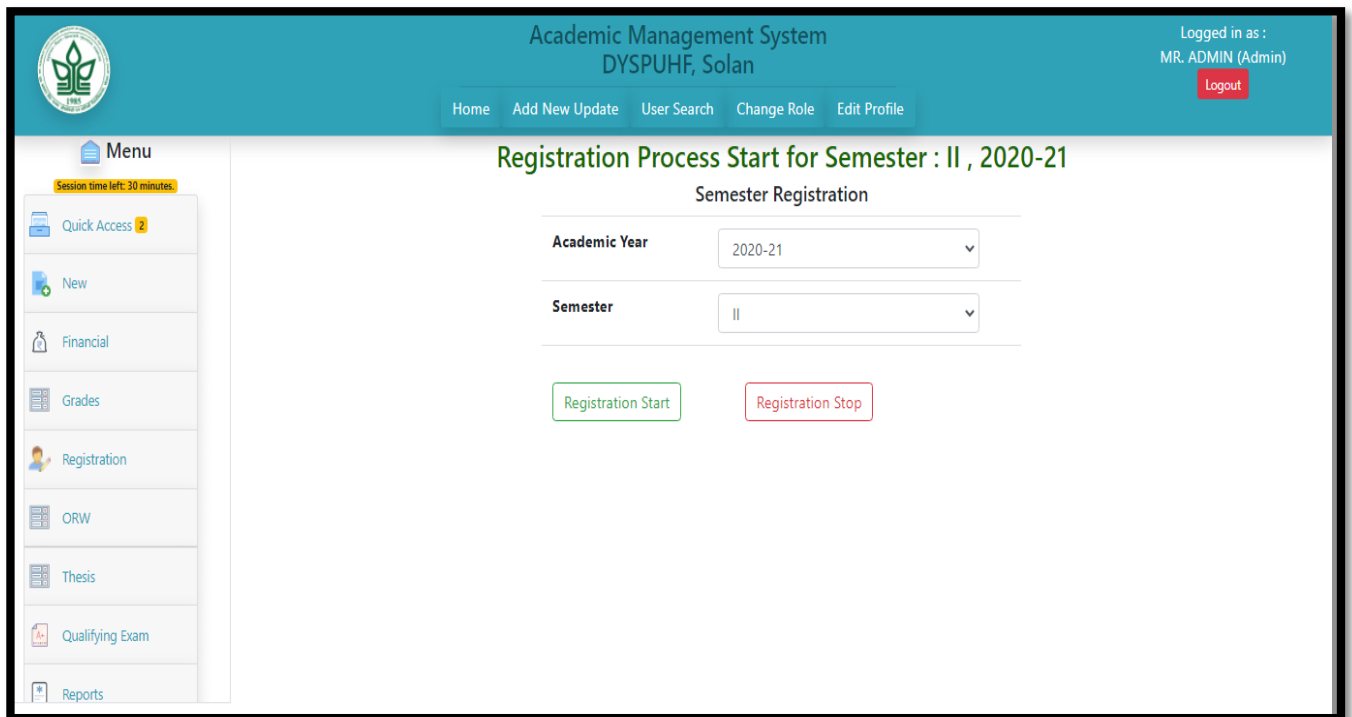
1985

Academic Management System
DYSPUHF, Solan

Home Add New Update User Search Change Role Edit Profile

Logged in as :
MR. ADMIN (Admin)
Logout

Menu
Session time left: 30 minutes.

Quick Access 2
New
Financial
Grades
Registration
ORW
Thesis
Qualifying Exam
Reports

Registration Process Start for Semester : II , 2020-21

Semester Registration

| Academic Year | 2020-21 |
|---|---|
| Semester | II |

Registration Start Registration Stop